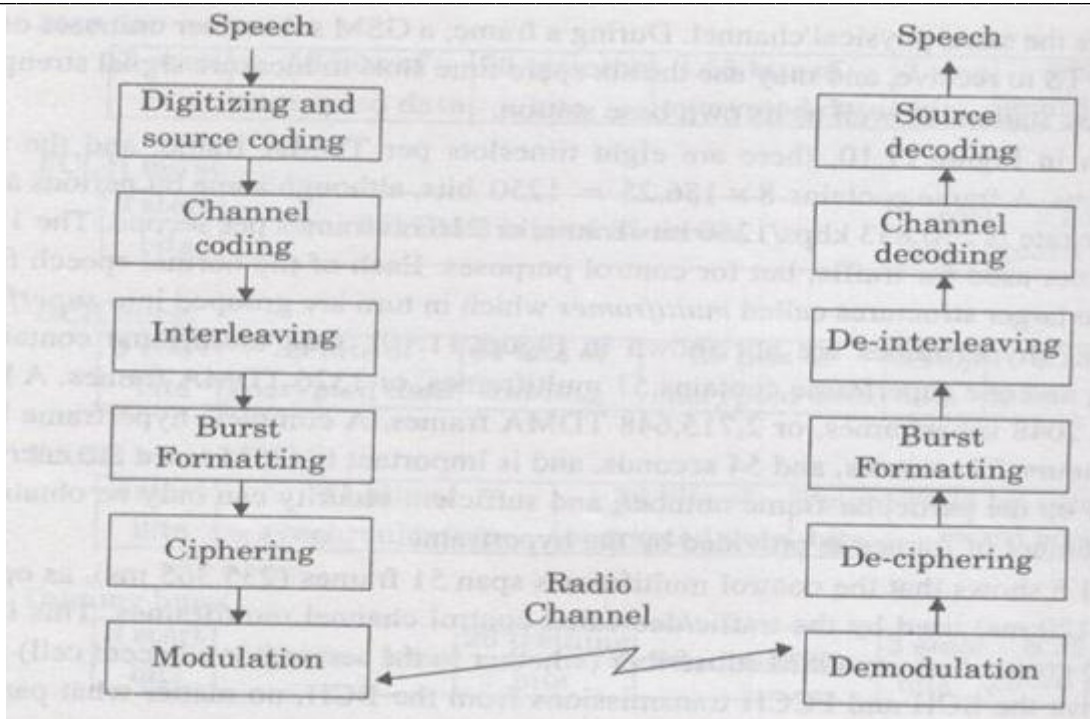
Speech

Digitizing and source coding

Channel coding

Interleaving

Burst Formatting

Ciphering

Modulation

Radio Channel

Speech

Source decoding

Channel decoding

De-interleaving

Burst Formatting

De-ciphering

Demodulation